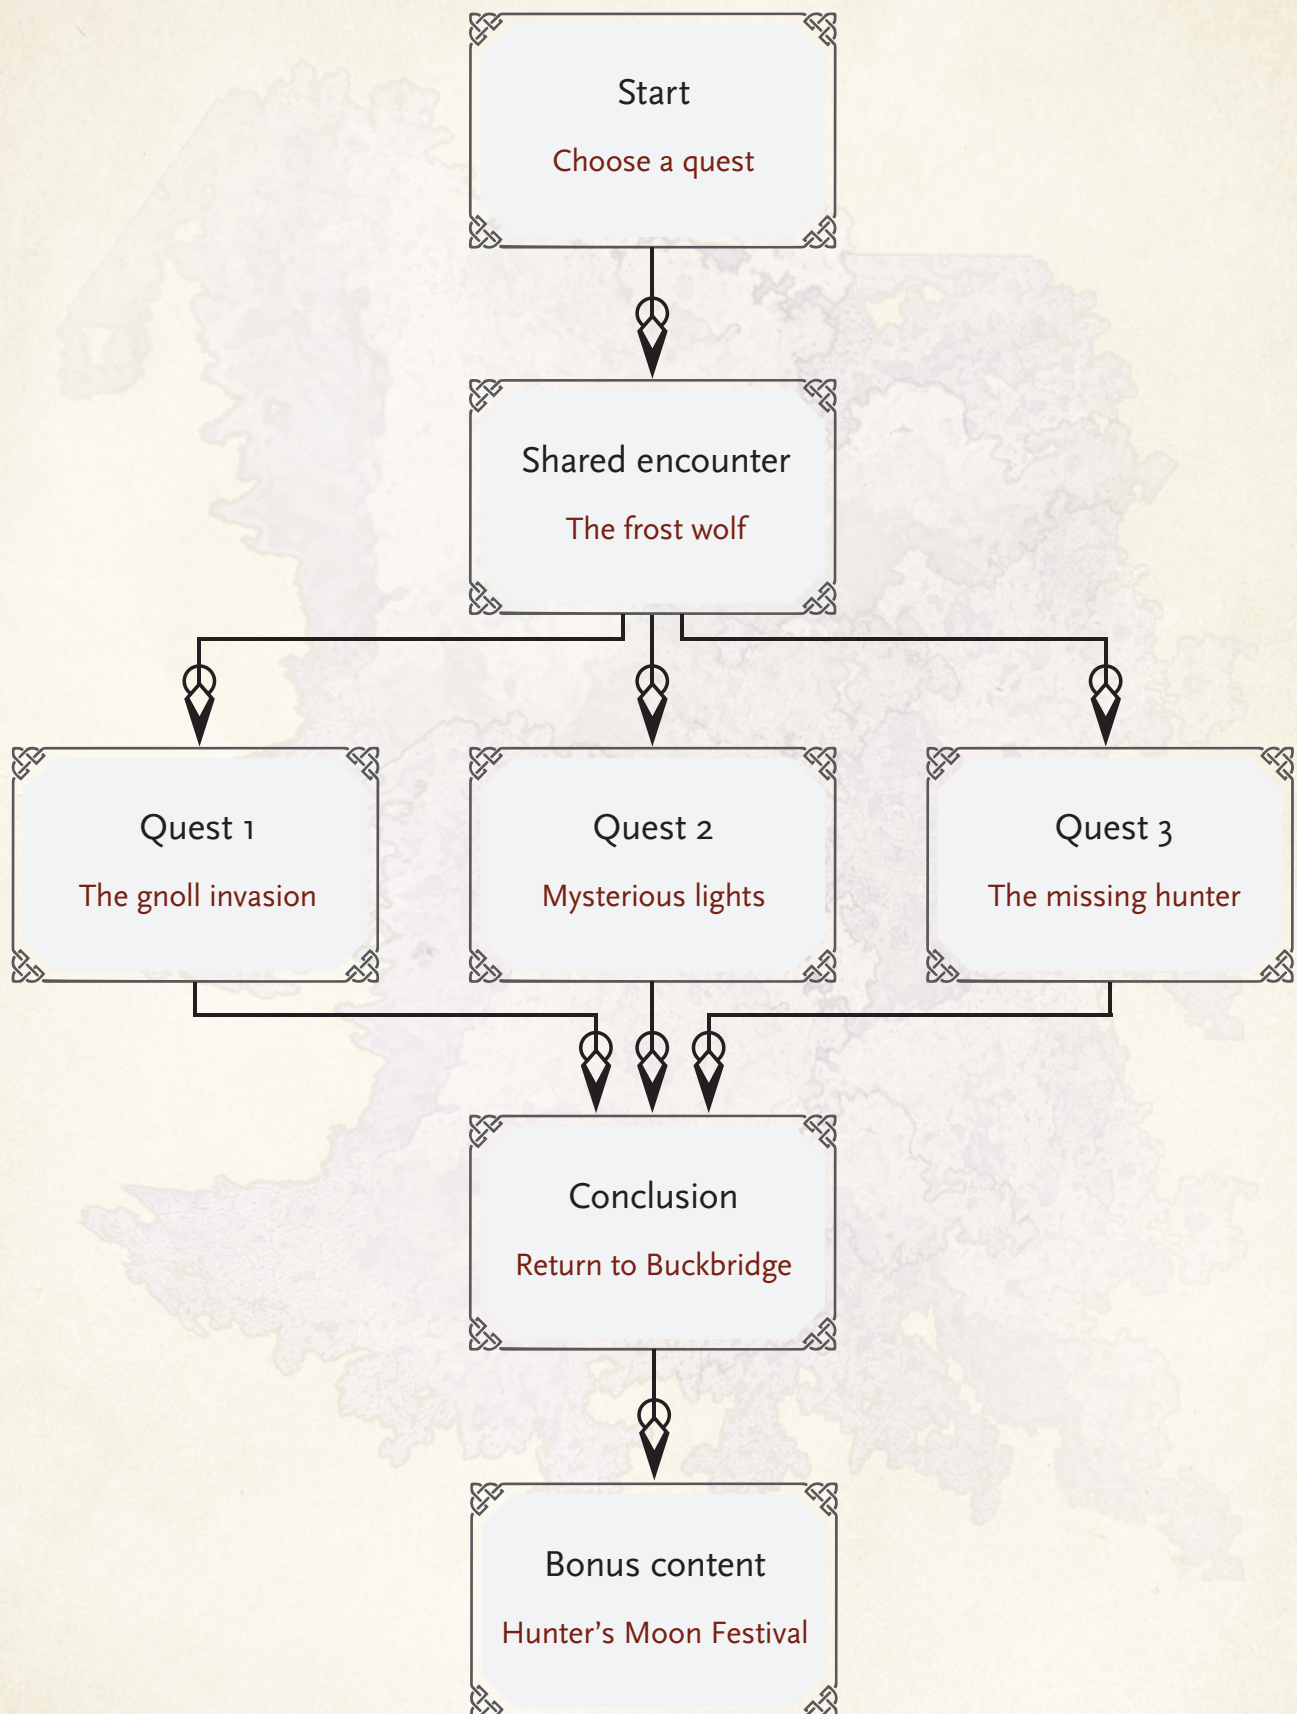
Start
Choose a quest

Shared encounter
The frost wolf

Quest 1
The gnoll invasion

Quest 2
Mysterious lights

Quest 3
The missing hunter

Conclusion
Return to Buckbridge

Bonus content
Hunter's Moon Festival